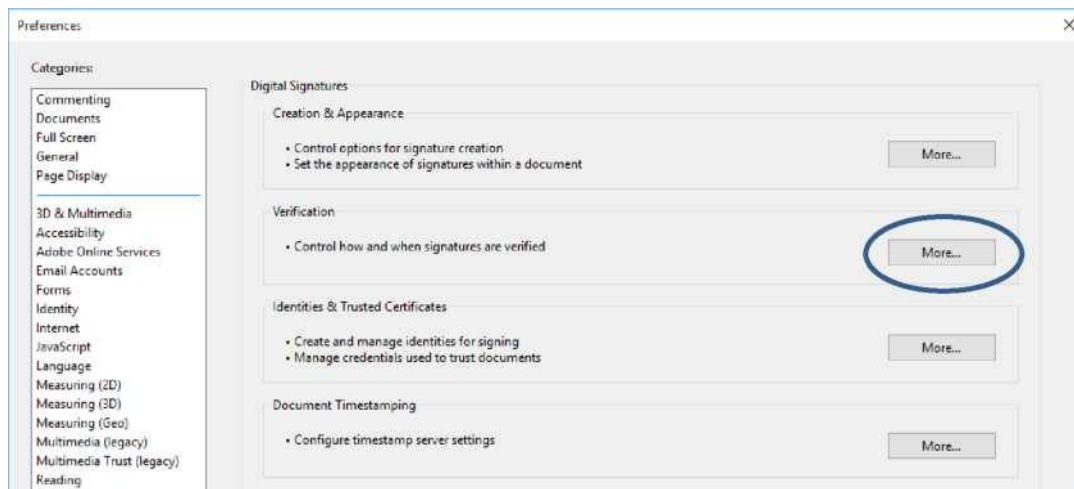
Preferences

×

Categories:

Commenting
Documents
Full Screen
General
Page Display

3D & Multimedia
Accessibility
Adobe Online Services
Email Accounts
Forms
Identity
Internet
JavaScript
Language
Measuring (2D)
Measuring (3D)
Measuring (Geo)
Multimedia (legacy)
Multimedia Trust (legacy)
Reading

Digital Signatures

Creation & Appearance

• Control options for signature creation
• Set the appearance of signatures within a document

More...

Verification

• Control how and when signatures are verified

More...

Identities & Trusted Certificates

• Create and manage identities for signing
• Manage credentials used to trust documents

More...

Document Timestamping

• Configure timestamp server settings

More...